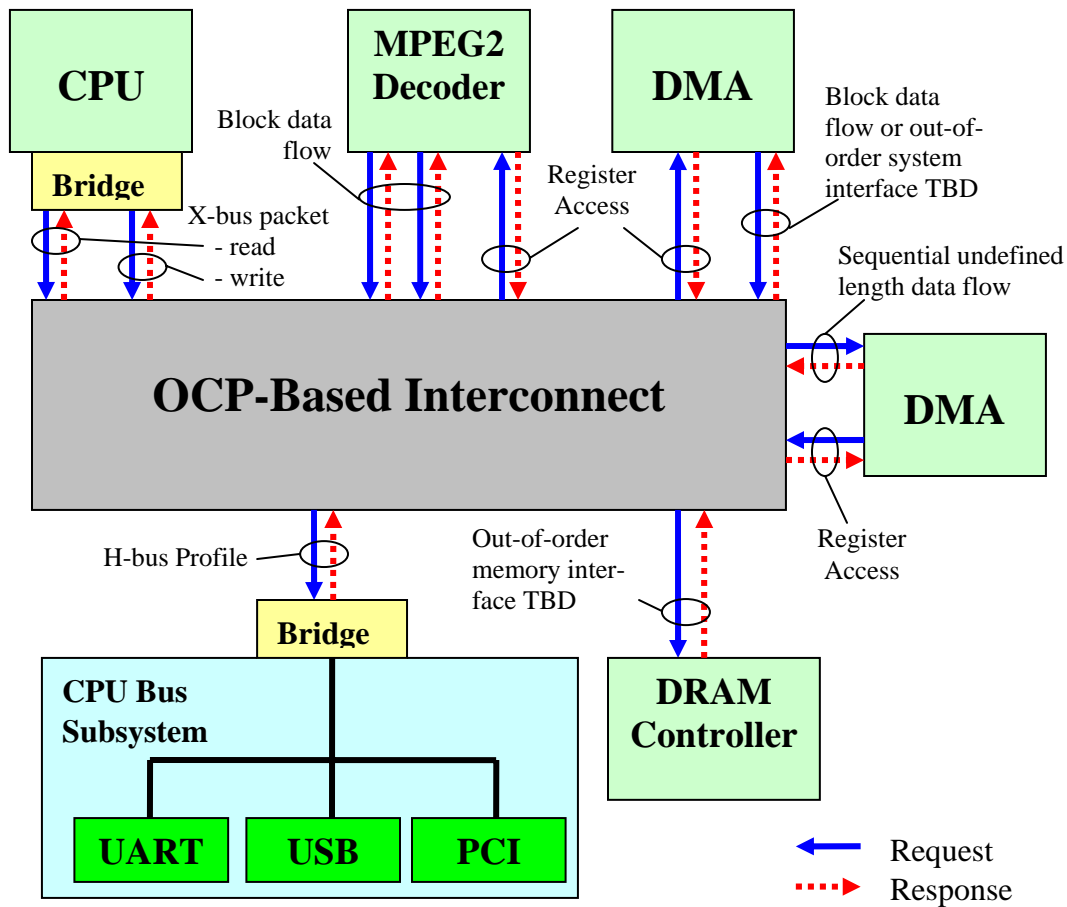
CPU

Bridge

MPEG2 Decoder

DMA

Block data flow

X-bus packet
- read
- write

Register Access

Block data flow or out-of-order system interface TBD

Sequential undefined length data flow

OCP-Based Interconnect

DMA

Register Access

H-bus Profile

Out-of-order memory interface TBD

Bridge

CPU Bus Subsystem

UART

USB

PCI

DRAM Controller

Request

Response